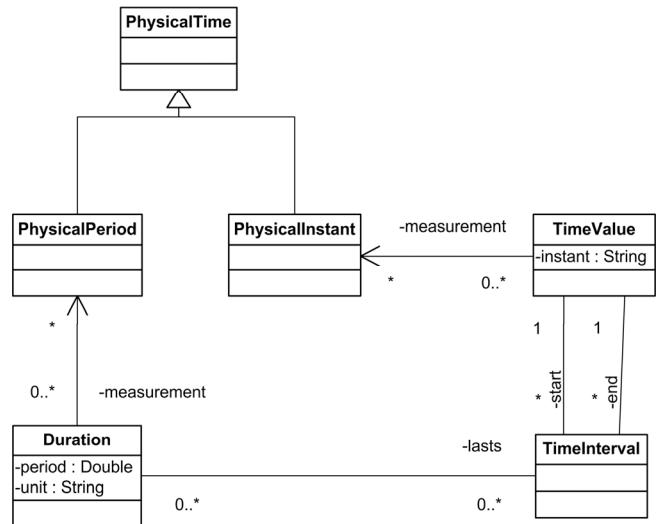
PhysicalTime

PhysicalPeriod

PhysicalInstant

-measurement

TimeValue
-instant : String

*

0..*

*

1

1

0..*

-measurement

-start

-end

*

*

Duration
-period : Double
-unit : String

-lasts

TimeInterval

0..*

0..*